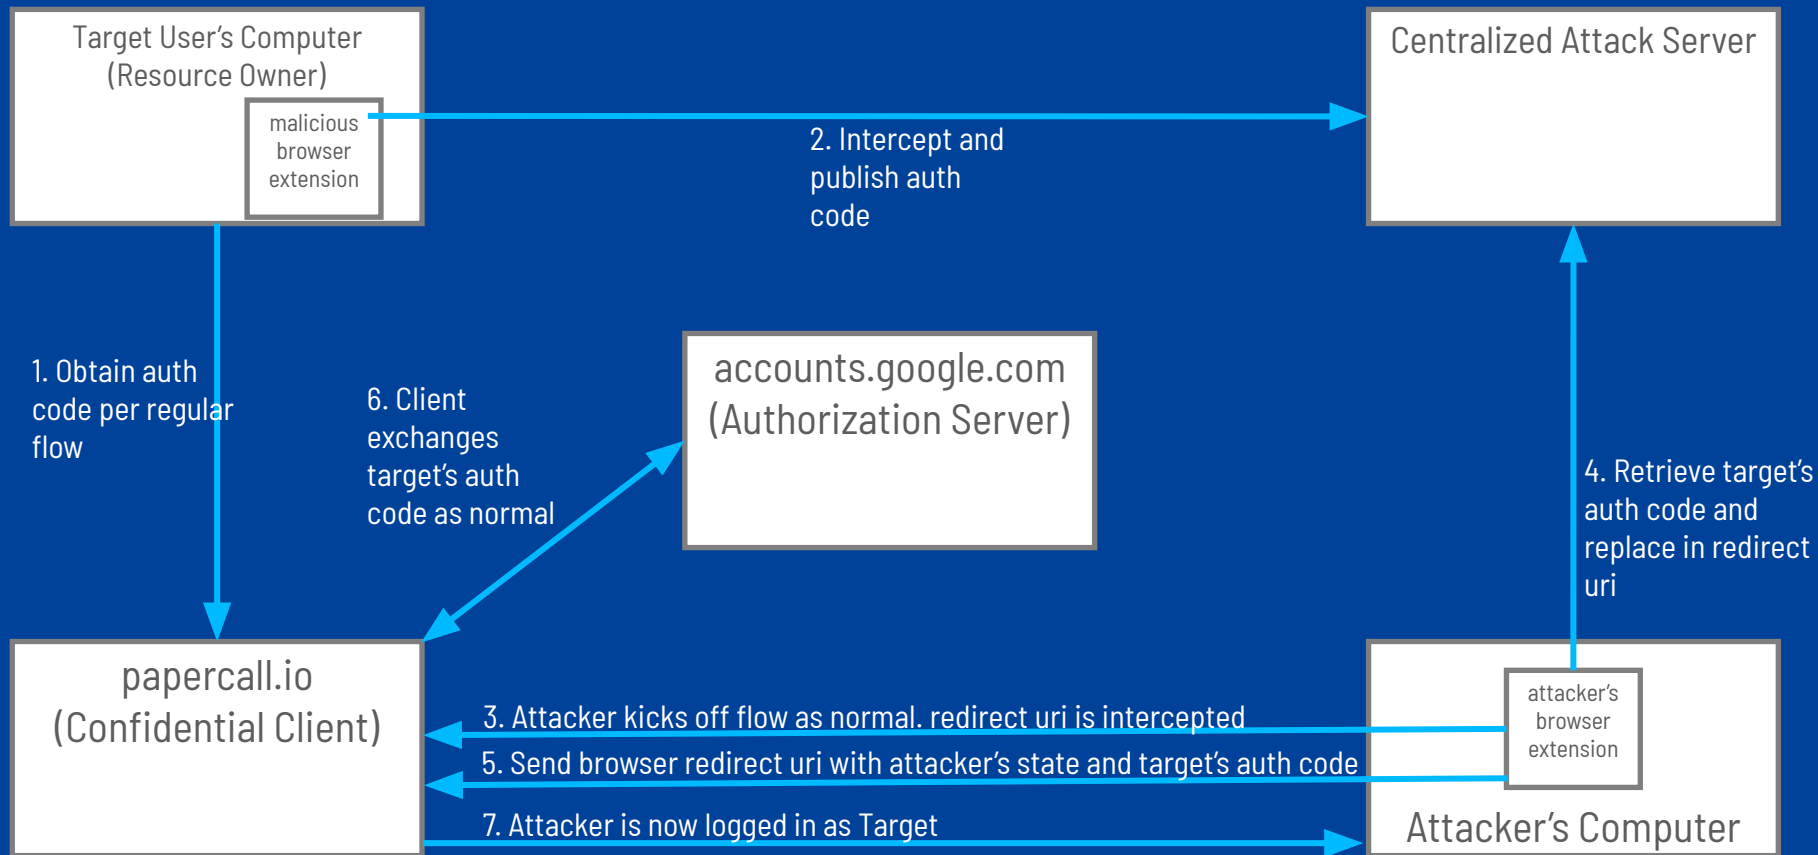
Target User's Computer (Resource Owner)

malicious browser extension

Centralized Attack Server

2. Intercept and publish auth code

1. Obtain auth code per regular flow

6. Client exchanges target's auth code as normal

accounts.google.com (Authorization Server)

4. Retrieve target's auth code and replace in redirect uri

papercall.io (Confidential Client)

attacker's browser extension

3. Attacker kicks off flow as normal. redirect uri is intercepted

5. Send browser redirect uri with attacker's state and target's auth code

7. Attacker is now logged in as Target

Attacker's Computer